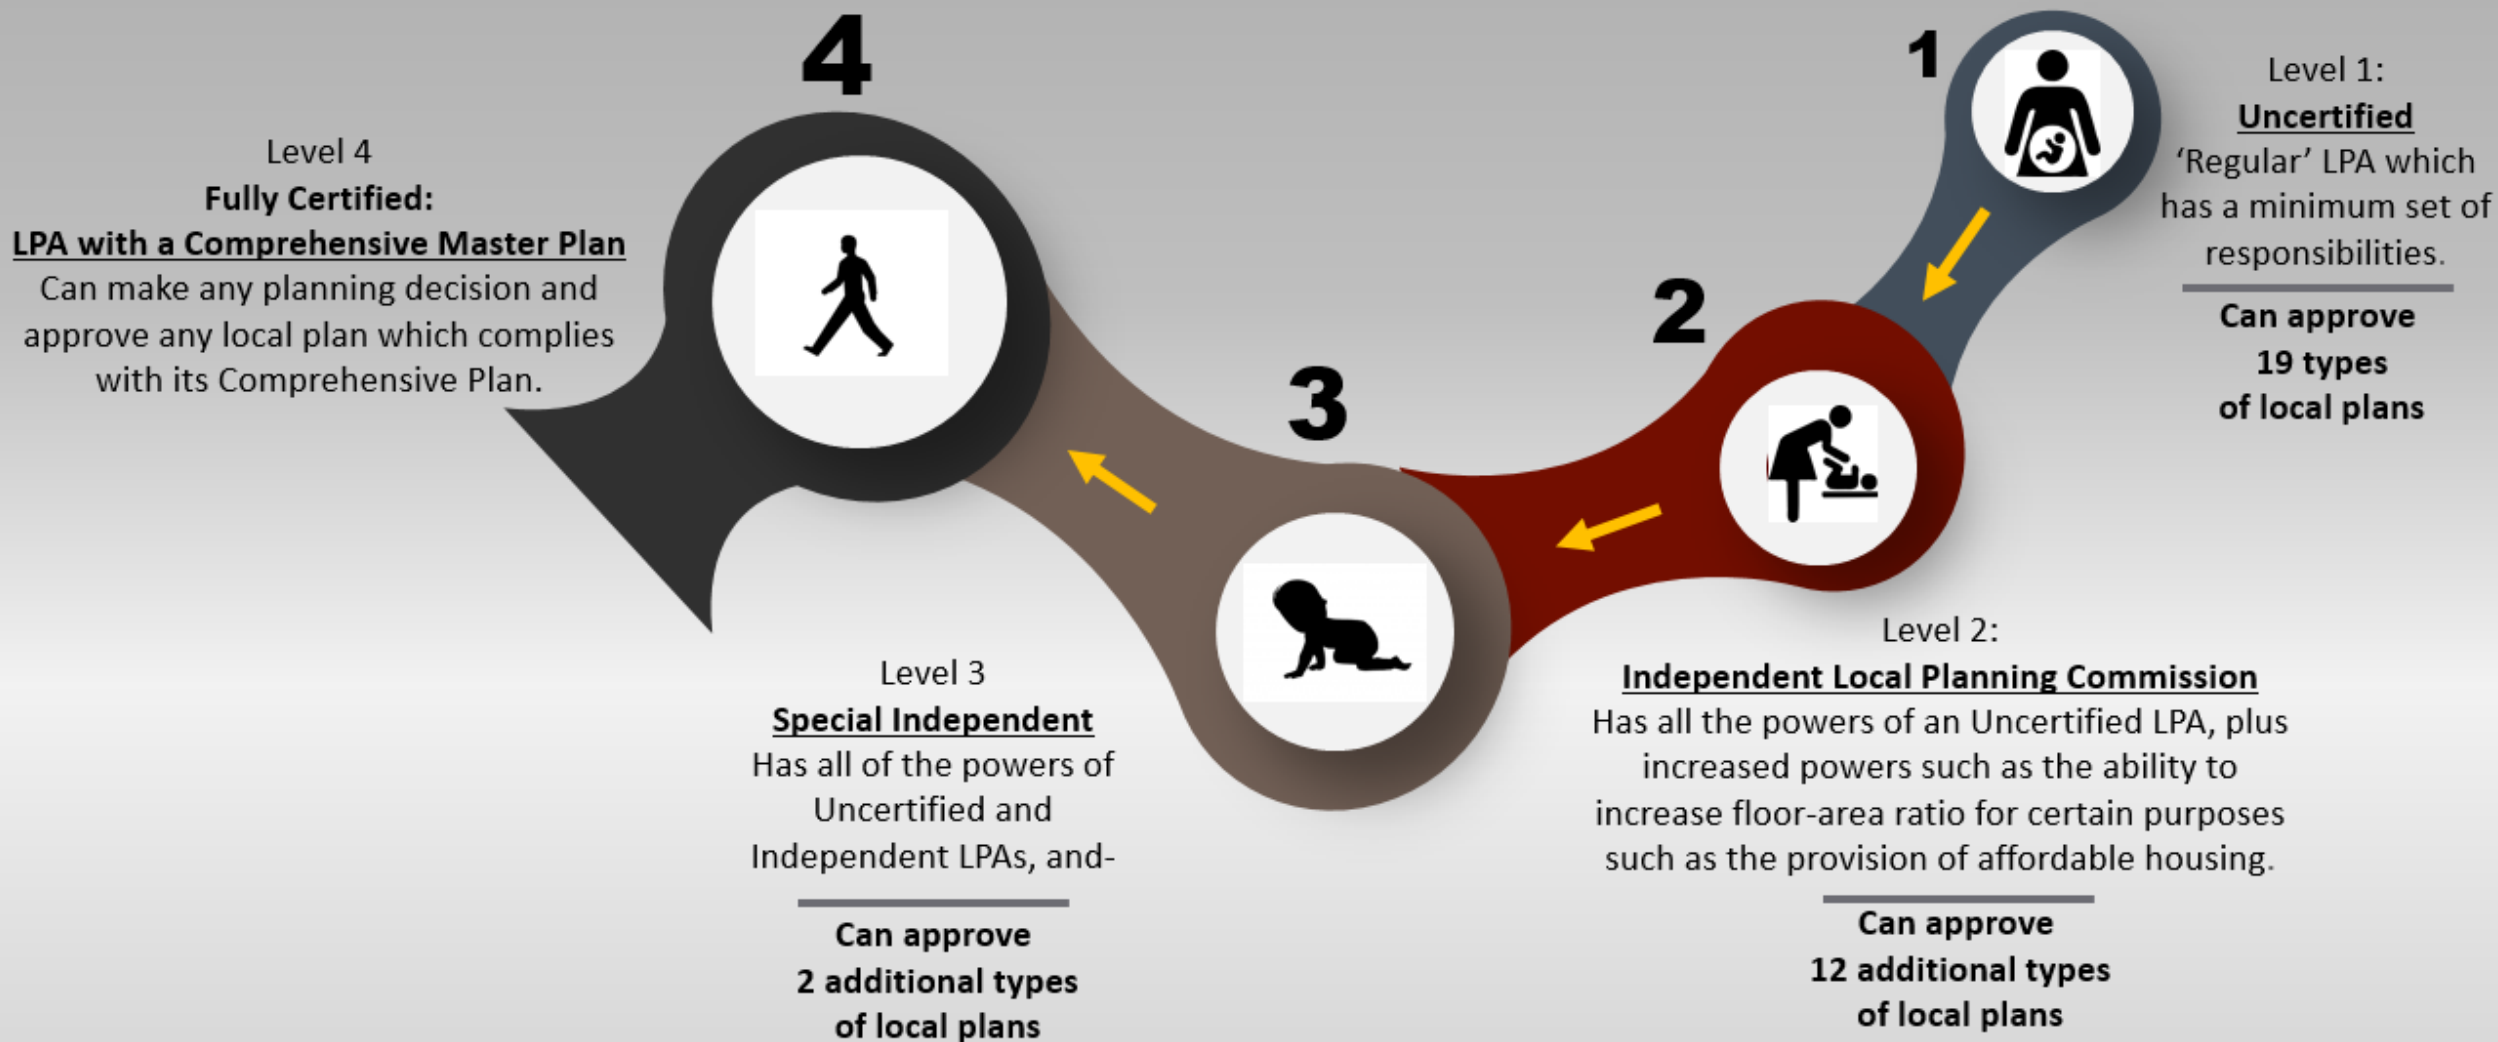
1

Level 1:
Uncertified
'Regular' LPA which has a minimum set of responsibilities.

Can approve
19 types
of local plans

2

Level 2:
Independent Local Planning Commission
Has all the powers of an Uncertified LPA, plus increased powers such as the ability to increase floor-area ratio for certain purposes such as the provision of affordable housing.

Can approve
12 additional types
of local plans

3

Level 3
Special Independent
Has all of the powers of Uncertified and Independent LPAs, and-

Can approve
2 additional types
of local plans

4

Level 4
Fully Certified:
LPA with a Comprehensive Master Plan
Can make any planning decision and approve any local plan which complies with its Comprehensive Plan.